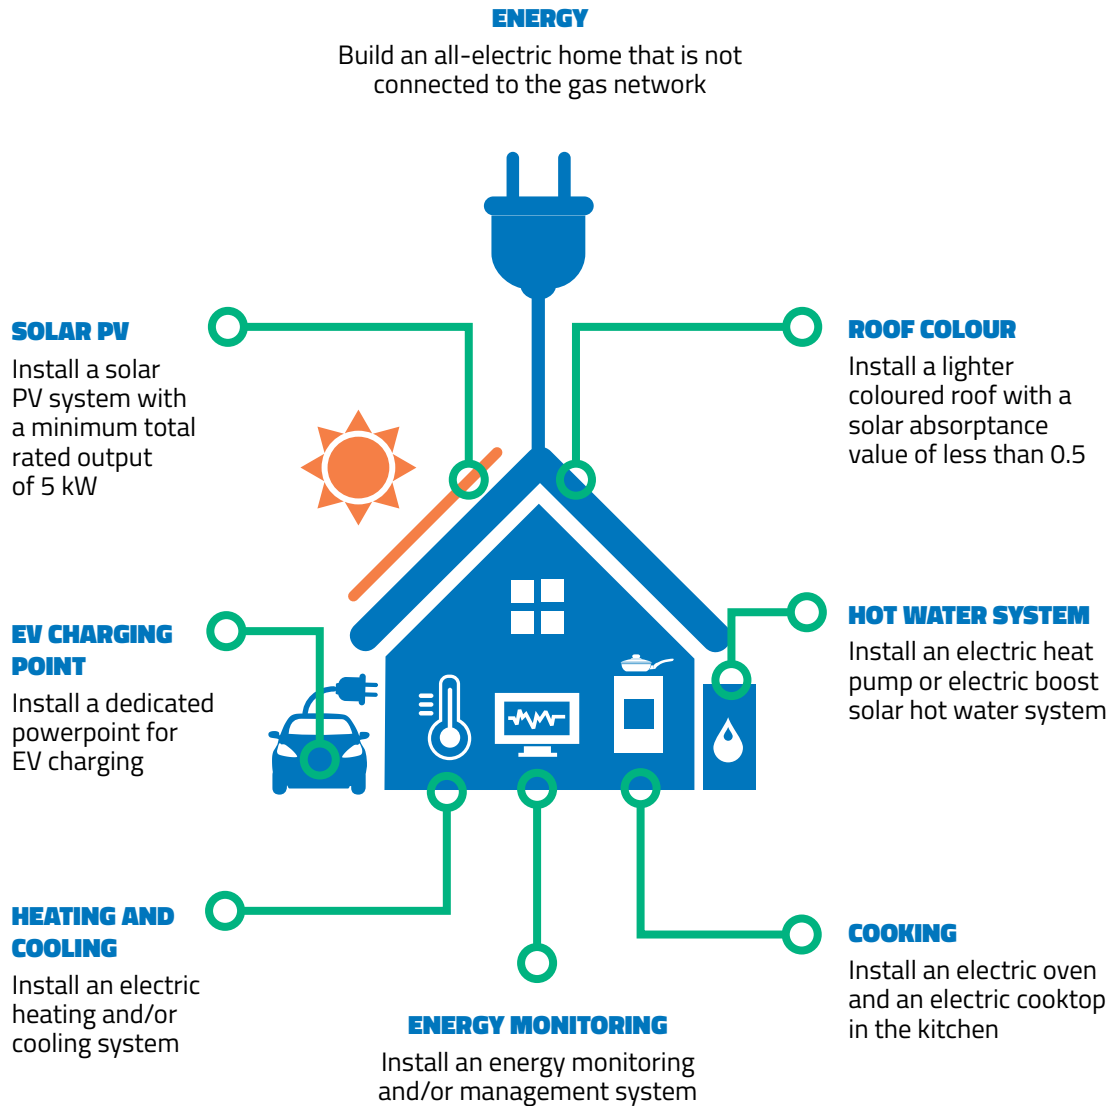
ENERGY
Build an all-electric home that is not connected to the gas network

SOLAR PV
Install a solar PV system with a minimum total rated output of 5 kW

ROOF COLOUR
Install a lighter coloured roof with a solar absorptance value of less than 0.5

EV CHARGING POINT
Install a dedicated powerpoint for EV charging

HOT WATER SYSTEM
Install an electric heat pump or electric boost solar hot water system

HEATING AND COOLING
Install an electric heating and/or cooling system

COOKING
Install an electric oven and an electric cooktop in the kitchen

ENERGY MONITORING
Install an energy monitoring and/or management system